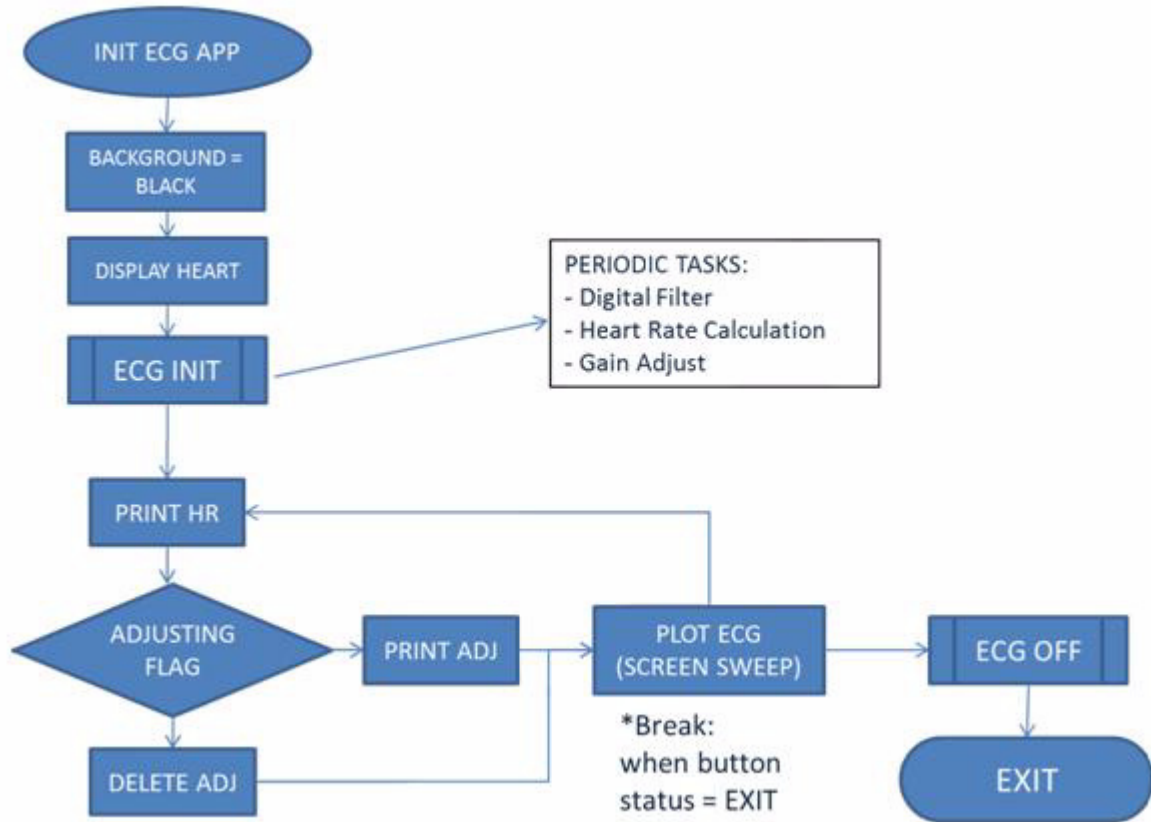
INIT ECG APP

BACKGROUND = BLACK

DISPLAY HEART

ECG INIT

PERIODIC TASKS:
- Digital Filter
- Heart Rate Calculation
- Gain Adjust

PRINT HR

ADJUSTING FLAG

PRINT ADJ

PLOT ECG (SCREEN SWEEP)

ECG OFF

DELETE ADJ

*Break: when button status = EXIT

EXIT